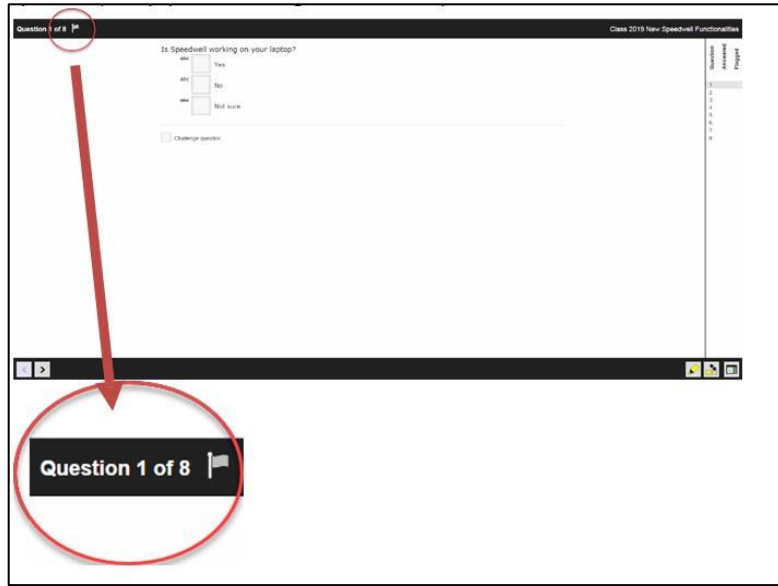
Question 1 of 8

Class 2019 New Speedwell Functionalities

Is Speedwell working on your laptop?

abc Yes

abc No

abc Not sure

Challenge question

Question Answered Flagged

1
2
3
4
5
6
7
8

<
>

Question 1 of 8